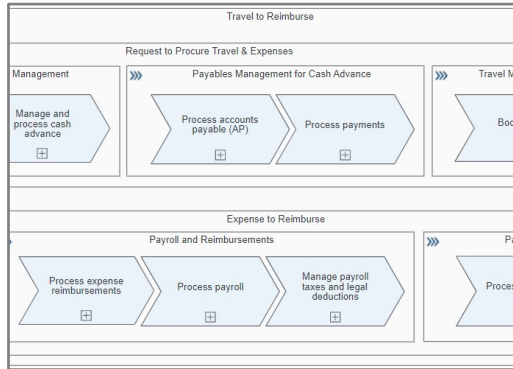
Travel to Reimburse

Request to Procure Travel & Expenses

Management

Manage and process cash advance

Payables Management for Cash Advance

Process accounts payable (AP)

Process payments

Travel M

Boo

Expense to Reimburse

Payroll and Reimbursements

Process expense reimbursements

Process payroll

Manage payroll taxes and legal deductions

Pa

Proces